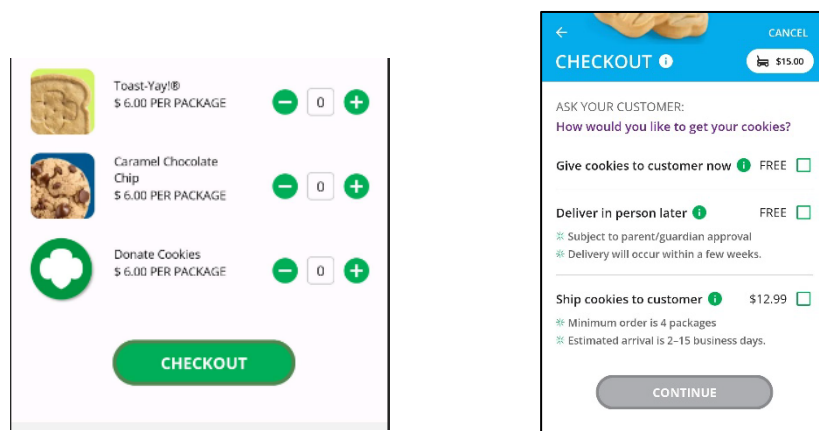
Toast-Yay!®
$ 6.00 PER PACKAGE

0

Caramel Chocolate Chip
$ 6.00 PER PACKAGE

0

Donate Cookies
$ 6.00 PER PACKAGE

0

CHECKOUT

←

CANCEL

CHECKOUT

$15.00

ASK YOUR CUSTOMER:

How would you like to get your cookies?

Give cookies to customer now FREE

Deliver in person later FREE

※ Subject to parent/guardian approval

※ Delivery will occur within a few weeks.

Ship cookies to customer $12.99

※ Minimum order is 4 packages

※ Estimated arrival is 2–15 business days.

CONTINUE